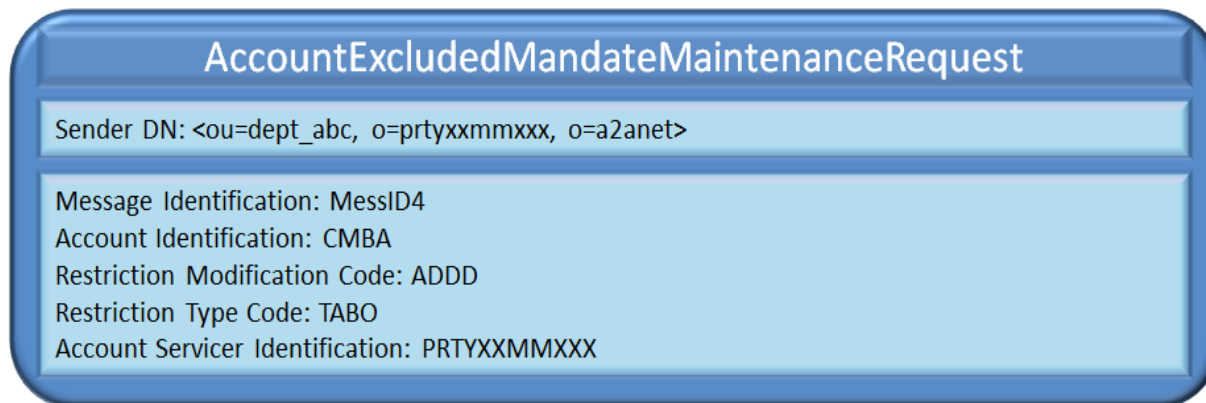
AccountExcludedMandateMaintenanceRequest

Sender DN: <ou=dept_abc, o=prtyxxmmxxx, o=a2anet>

Message Identification: MessID4
Account Identification: CMBA
Restriction Modification Code: ADDD
Restriction Type Code: TABO
Account Servicer Identification: PRTYXXMMXXX